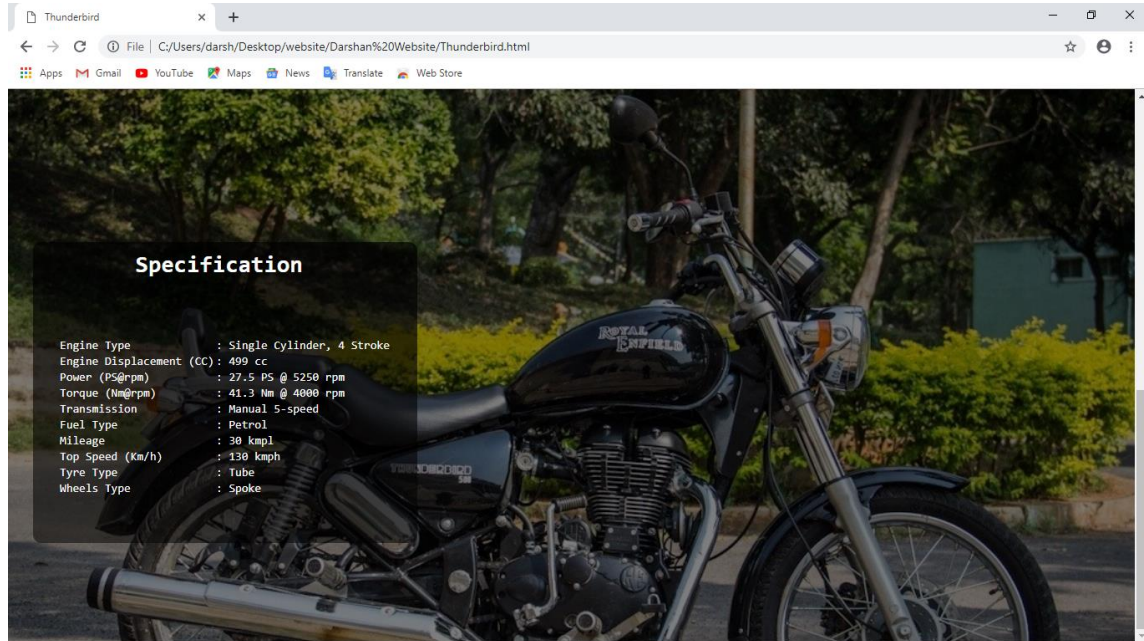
Thunderbird × +

File | C:/Users/darsh/Desktop/website/Darshan%20Website/Thunderbird.html

Apps Gmail YouTube Maps News Translate Web Store

Specification

| | |
|---|---|
| Engine Type | : Single Cylinder, 4 Stroke |
| Engine Displacement (CC) | : 499 cc |
| Power (PS@rpm) | : 27.5 PS @ 5250 rpm |
| Torque (Nm@rpm) | : 41.3 Nm @ 4000 rpm |
| Transmission | : Manual 5-speed |
| Fuel Type | : Petrol |
| Mileage | : 30 kmpl |
| Top Speed (Km/h) | : 130 kmph |
| Tyre Type | : Tube |
| Wheels Type | : Spoke |

ROYAL ENFIELD

THUNDERBIRD 500